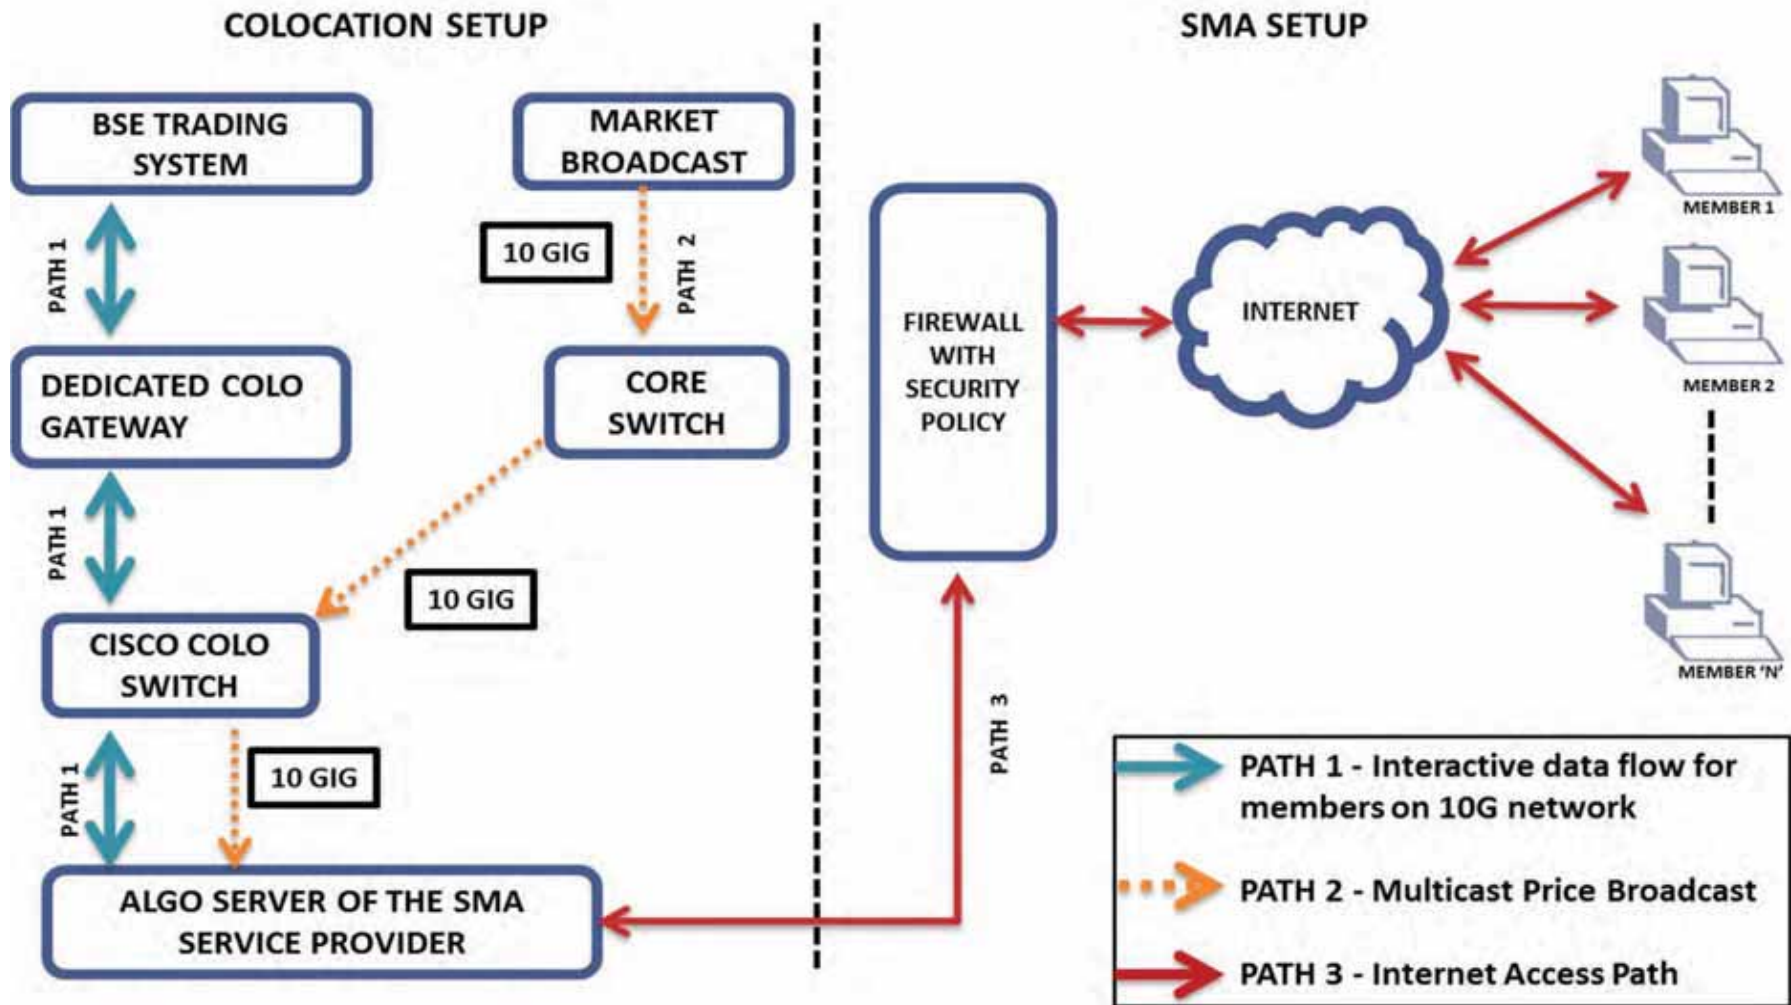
COLOCATION SETUP

SMA SETUP

BSE TRADING SYSTEM

MARKET BROADCAST

PATH 1

10 GIG

PATH 2

DEDICATED COLO GATEWAY

CORE SWITCH

PATH 1

10 GIG

CISCO COLO SWITCH

PATH 1

10 GIG

ALGO SERVER OF THE SMA SERVICE PROVIDER

FIREWALL WITH SECURITY POLICY

PATH 3

INTERNET

MEMBER 1

MEMBER 2

MEMBER 'N'

PATH 1 - Interactive data flow for members on 10G network

PATH 2 - Multicast Price Broadcast

PATH 3 - Internet Access Path